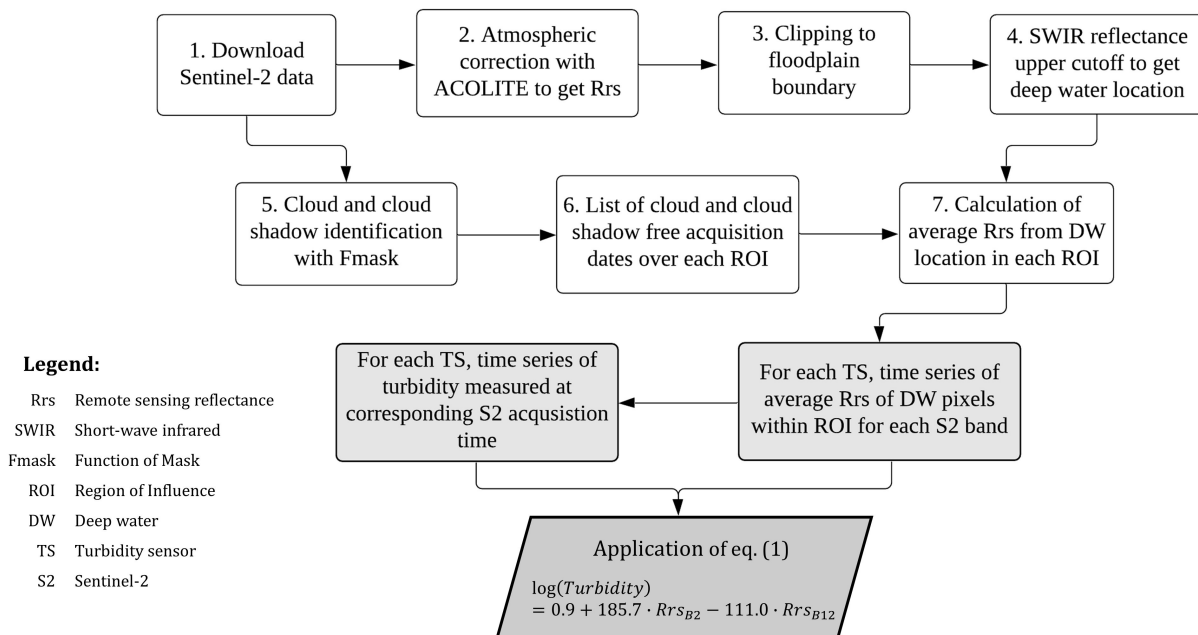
1. Download Sentinel-2 data

2. Atmospheric correction with ACOLITE to get Rrs

3. Clipping to floodplain boundary

4. SWIR reflectance upper cutoff to get deep water location

5. Cloud and cloud shadow identification with Fmask

6. List of cloud and cloud shadow free acquisition dates over each ROI

7. Calculation of average Rrs from DW location in each ROI

For each TS, time series of turbidity measured at corresponding S2 acqusistion time

For each TS, time series of average Rrs of DW pixels within ROI for each S2 band

Application of eq. (1)

$\log(Turbidity) = 0.9 + 185.7 \cdot Rrs_{B2} - 111.0 \cdot Rrs_{B12}$

Legend:

| | |
|---|---|
| Rrs | Remote sensing reflectance |
| SWIR | Short-wave infrared |
| Fmask | Function of Mask |
| ROI | Region of Influence |
| DW | Deep water |
| TS | Turbidity sensor |
| S2 | Sentinel-2 |